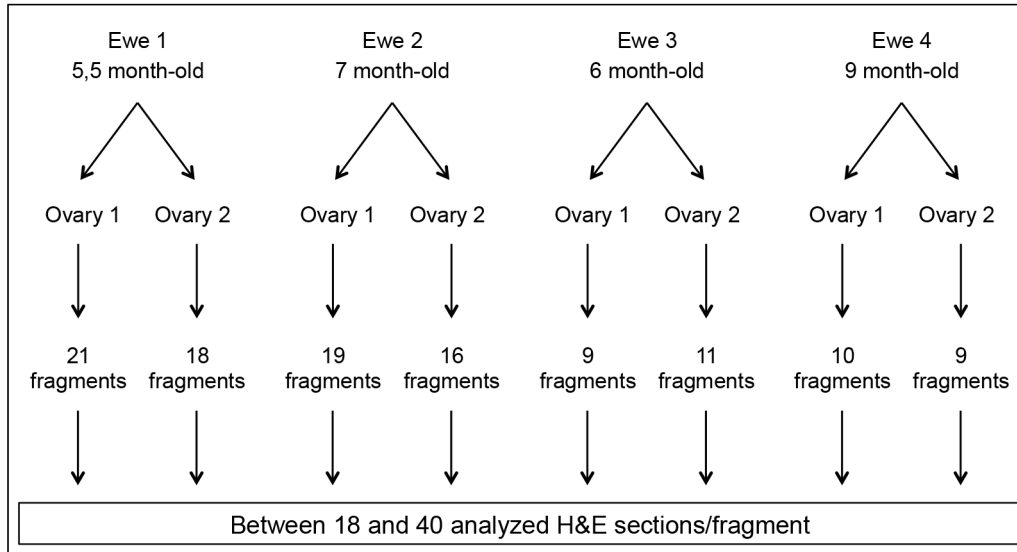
Ewe 1
5,5 month-old

Ewe 2
7 month-old

Ewe 3
6 month-old

Ewe 4
9 month-old

Ovary 1 Ovary 2 Ovary 1 Ovary 2 Ovary 1 Ovary 2 Ovary 1 Ovary 2

21 fragments 18 fragments 19 fragments 16 fragments 9 fragments 11 fragments 10 fragments 9 fragments

Between 18 and 40 analyzed H&E sections/fragment